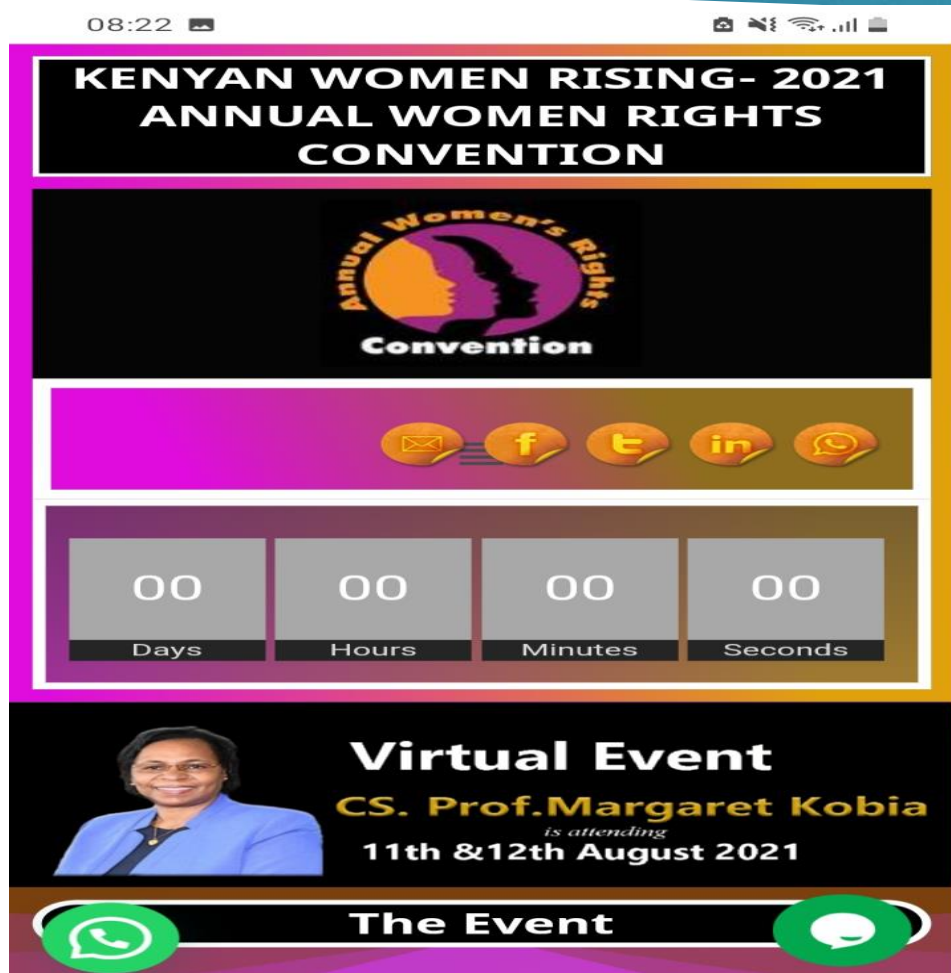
08:22

KENYAN WOMEN RISING- 2021 ANNUAL WOMEN RIGHTS CONVENTION

Annual Women's Rights Convention

| 00 | 00 | 00 | 00 |
|---|---|---|---|
| Days | Hours | Minutes | Seconds |

Virtual Event
CS. Prof.Margaret Kobia
is attending
11th &12th August 2021

The Event